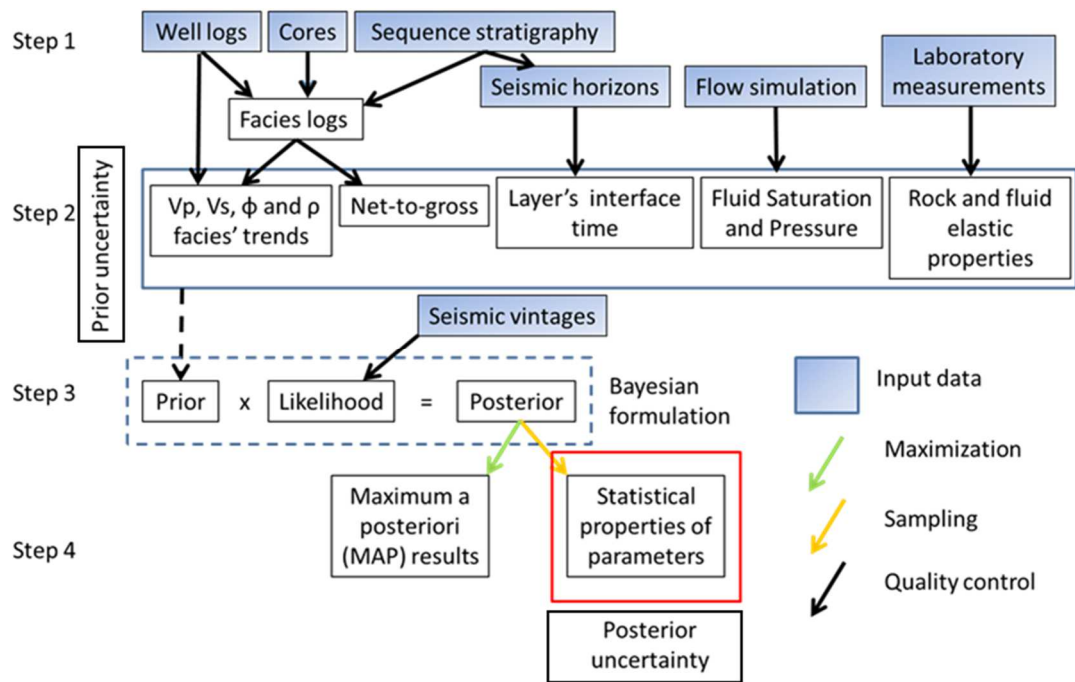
Step 1

Well logs

Cores

Sequence stratigraphy

Seismic horizons

Flow simulation

Laboratory measurements

Facies logs

Prior uncertainty

Step 2

Vp, Vs, ϕ and ρ facies' trends

Net-to-gross

Layer's interface time

Fluid Saturation and Pressure

Rock and fluid elastic properties

Seismic vintages

Step 3

Prior x Likelihood = Posterior

Bayesian formulation

Input data

Maximization

Sampling

Quality control

Maximum a posteriori (MAP) results

Statistical properties of parameters

Step 4

Posterior uncertainty